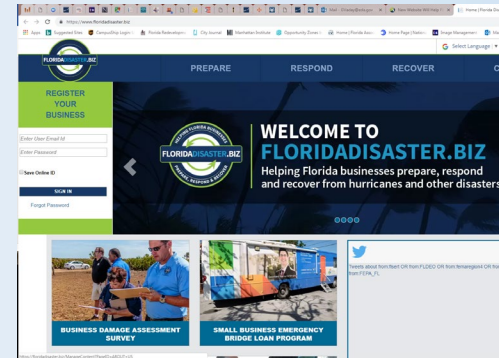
https://www.floridadisaster.biz

Apps Suggested Sites CampusShip Login Florida Redevelopm... City Journal Manhattan Institute Opportunity Zones Home | Florida Asso... Home Page | Nation... Image Management Ma

Select Language

FLORIDADISASTER.BIZ

PREPARE RESPOND RECOVER

REGISTER YOUR BUSINESS

Enter User Email Id

Enter Password

Save Online ID

SIGN IN

Forgot Password

HELPING FLORIDA BUSINESSES FLORIDADISASTER.BIZ PREPARE, RESPOND & RECOVER

WELCOME TO FLORIDADISASTER.BIZ

Helping Florida businesses prepare, respond and recover from hurricanes and other disasters

BUSINESS DAMAGE ASSESSMENT SURVEY

SMALL BUSINESS EMERGENCY BRIDGE LOAN PROGRAM

Tweets about from:fleoc OR from:FLDEO OR from:femaregion4 OR from:FEMA OR from:FDPA_FL